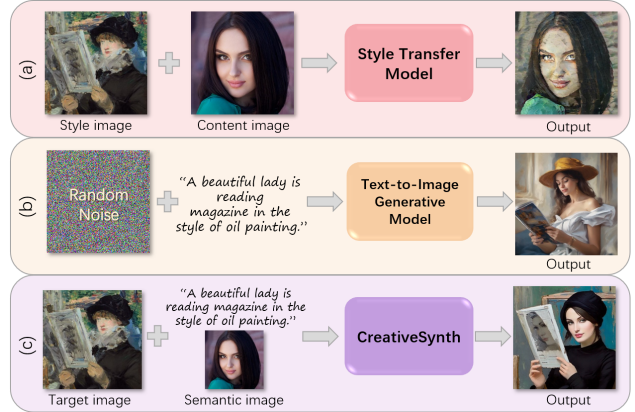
(a)

Style image

Content image

Style Transfer Model

Output

(b)

Random Noise

"A beautiful lady is reading magazine in the style of oil painting."

Text-to-Image Generative Model

Output

(c)

Target image

"A beautiful lady is reading magazine in the style of oil painting."

Semantic image

CreativeSynth

Output